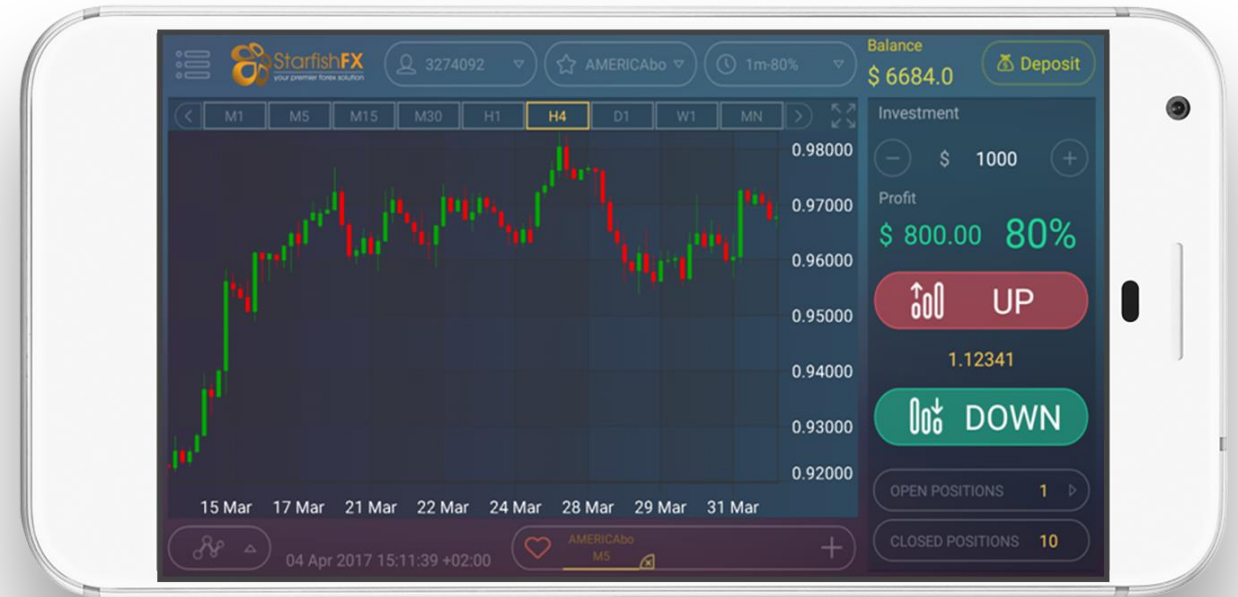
StarfishFX
your premier forex solution

3274092
AMERICAbo
1m-80%
Balance
$ 6684.0
Deposit

M1 M5 M15 M30 H1 H4 D1 W1 MN

0.98000
0.97000
0.96000
0.95000
0.94000
0.93000
0.92000

15 Mar 17 Mar 21 Mar 22 Mar 24 Mar 28 Mar 29 Mar 31 Mar

Investment
$ 1000
Profit
$ 800.00 80%
UP
1.12341
DOWN
OPEN POSITIONS 1
CLOSED POSITIONS 10

04 Apr 2017 15:11:39 +02:00
AMERICAbo
M5